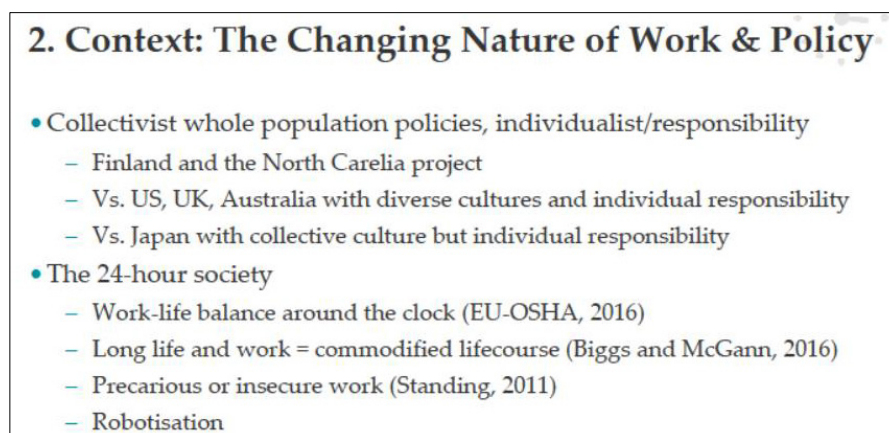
2. Context: The Changing Nature of Work & Policy

• Collectivist whole population policies, individualist/responsibility
– Finland and the North Carelia project
– Vs. US, UK, Australia with diverse cultures and individual responsibility
– Vs. Japan with collective culture but individual responsibility

• The 24-hour society
– Work-life balance around the clock (EU-OSHA, 2016)
– Long life and work = commodified lifecourse (Biggs and McGann, 2016)
– Precarious or insecure work (Standing, 2011)
– Robotisation